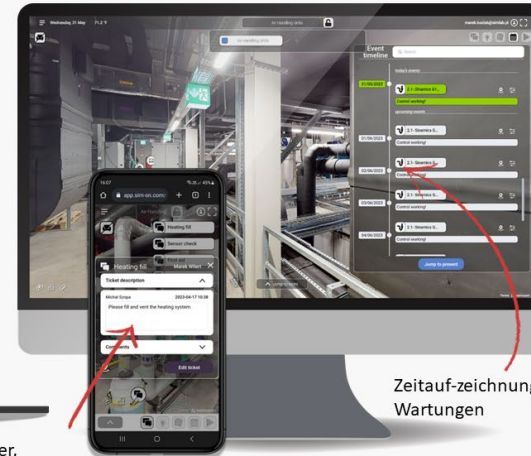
Wednesday, 31 May 11:2

Air Handling Units

marek.kuziak@simlab.pl

Air handling units

Event timeline

Search

today's events

31/05/2023

2.1 - Siemens 01...

Control working!

upcoming events

01/06/2023

Control working!

02/06/2023

2.1 - Siemens 0...

Control working!

03/06/2023

2.1 - Siemens 0...

Control working!

04/06/2023

2.1 - Siemens 0...

Control working!

Jump to present

15:07

app.sim-on.com

Air Handling U...

Heating fill

Sensor check

Heating fill

Marek Wilert

Ticket description

Michał Sroga

2022-04-17 15:38

Please fill and vent the heating system.

Comments

Edit ticket

Zeitauf-zeichnung
Wartungen

er.